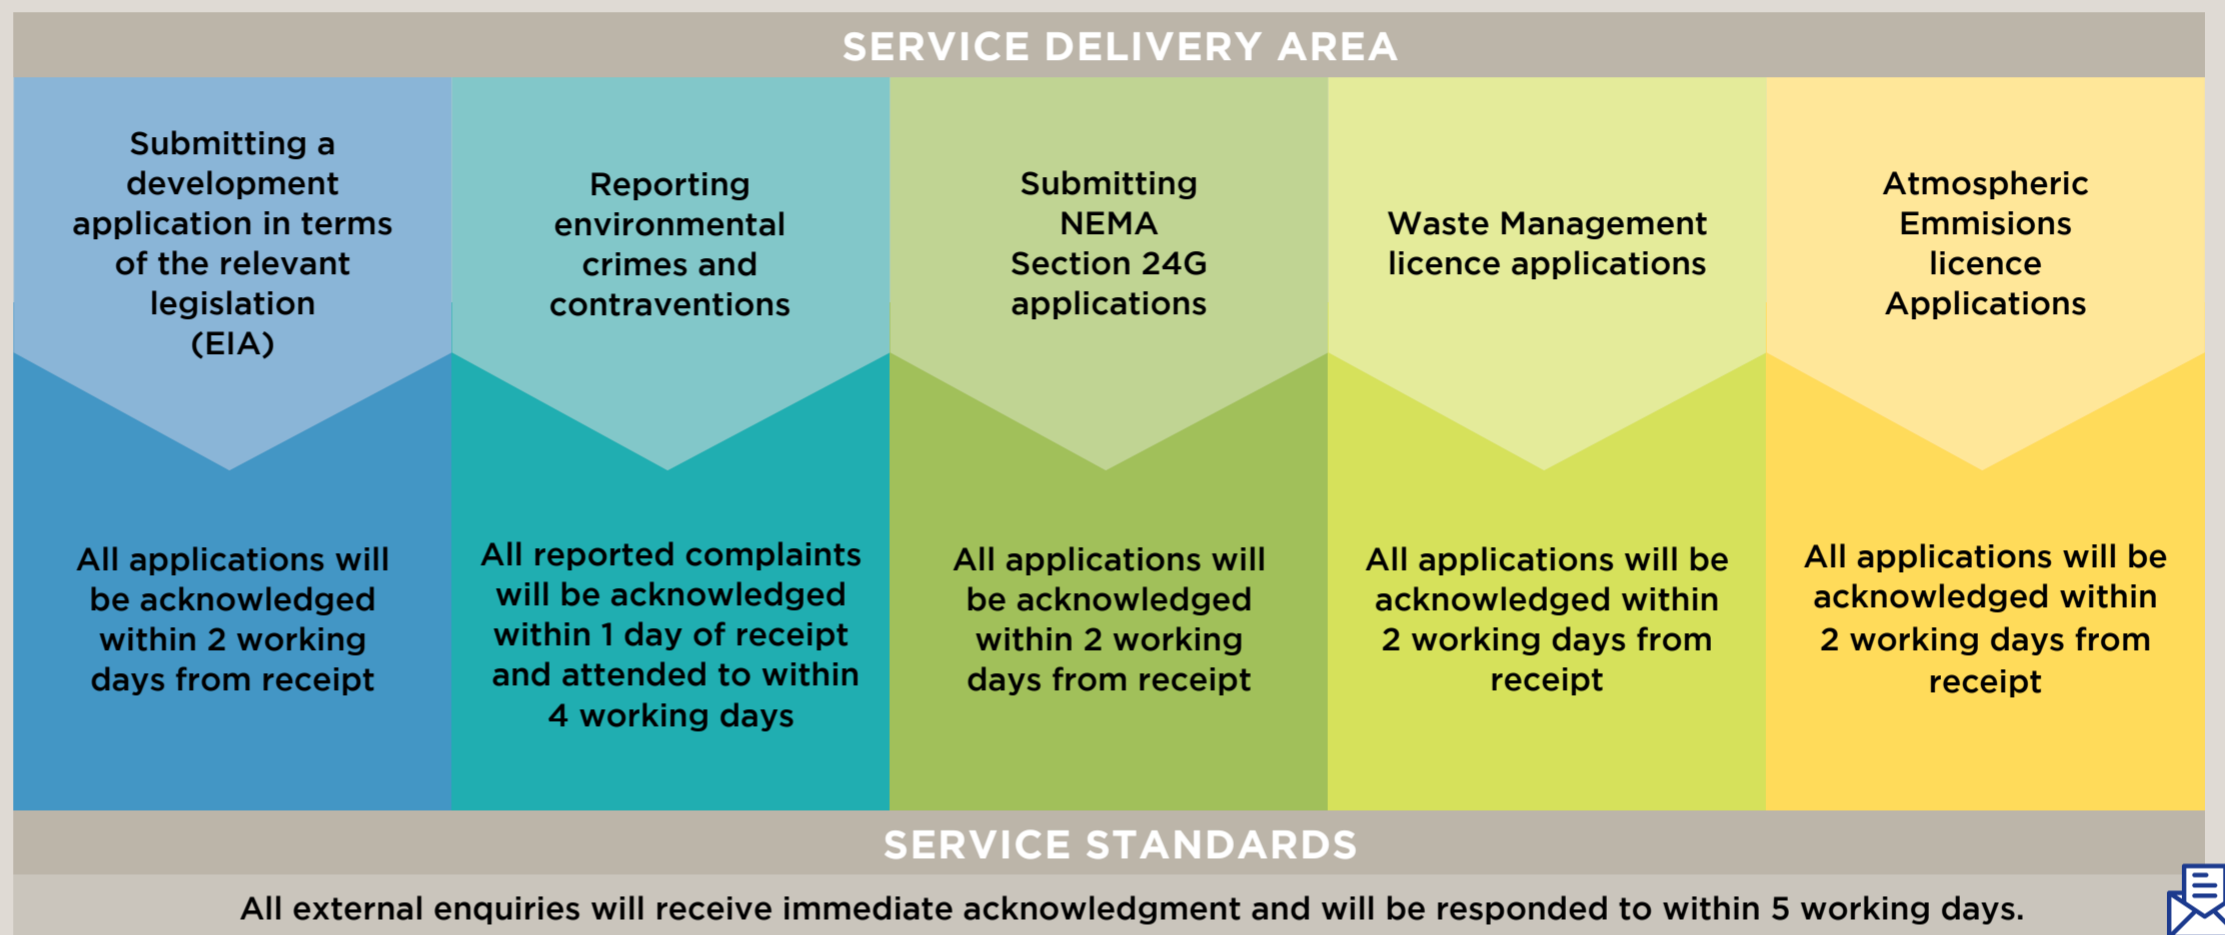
SERVICE DELIVERY AREA

Submitting a development application in terms of the relevant legislation (EIA)

All applications will be acknowledged within 2 working days from receipt

Reporting environmental crimes and contraventions

All reported complaints will be acknowledged within 1 day of receipt and attended to within 4 working days

Submitting NEMA Section 24G applications

All applications will be acknowledged within 2 working days from receipt

Waste Management licence applications

All applications will be acknowledged within 2 working days from receipt

Atmospheric Emmisions licence Applications

All applications will be acknowledged within 2 working days from receipt

SERVICE STANDARDS

All external enquiries will receive immediate acknowledgment and will be responded to within 5 working days.